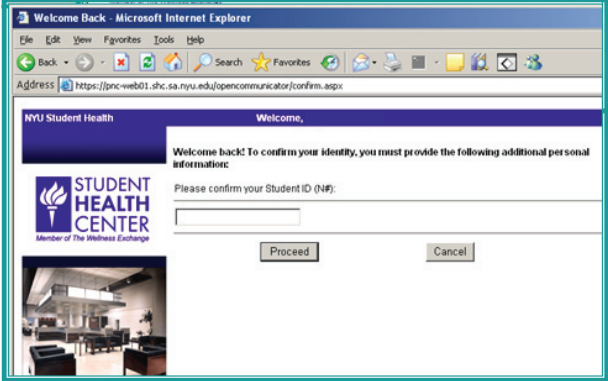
Welcome Back - Microsoft Internet Explorer

File Edit View Favorites Tools Help

Back Search Favorites

Address https://pnc-web01.shc.sa.nyu.edu/opencommunicator/confirm.aspx

NYU Student Health

Welcome,

Welcome back! To confirm your identity, you must provide the following additional personal information:

Please confirm your Student ID (N#):

STUDENT HEALTH CENTER

Member of The Wellness Exchange

Proceed

Cancel